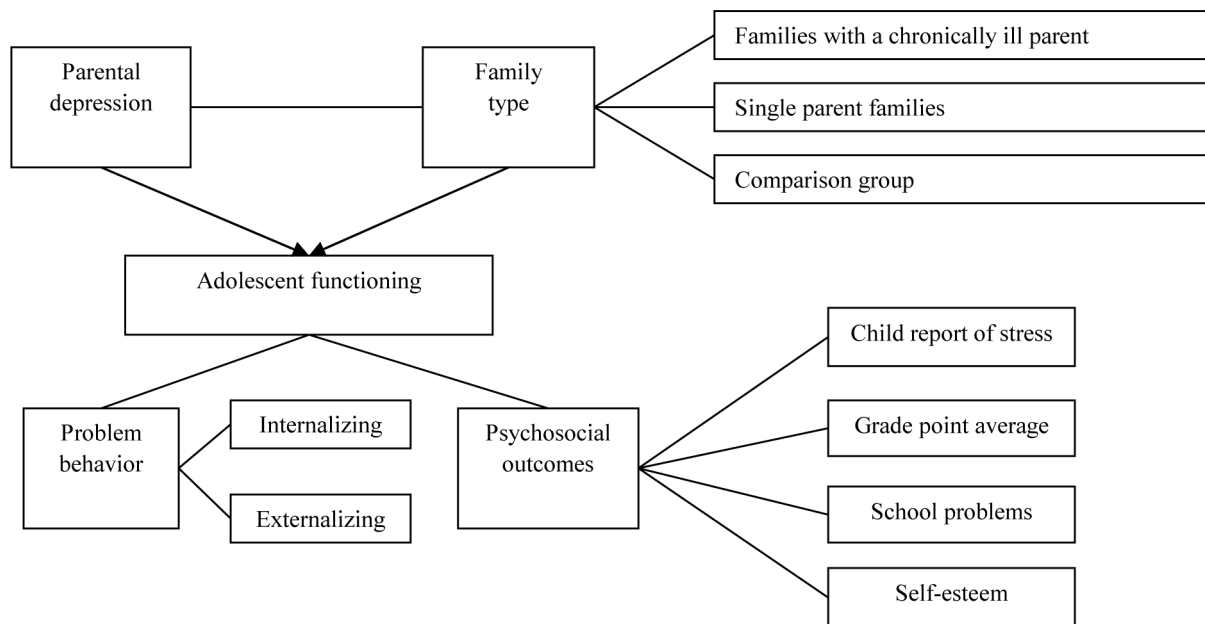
Parental depression

Family type

Families with a chronically ill parent

Single parent families

Comparison group

Adolescent functioning

Problem behavior

Internalizing

Externalizing

Psychosocial outcomes

Child report of stress

Grade point average

School problems

Self-esteem